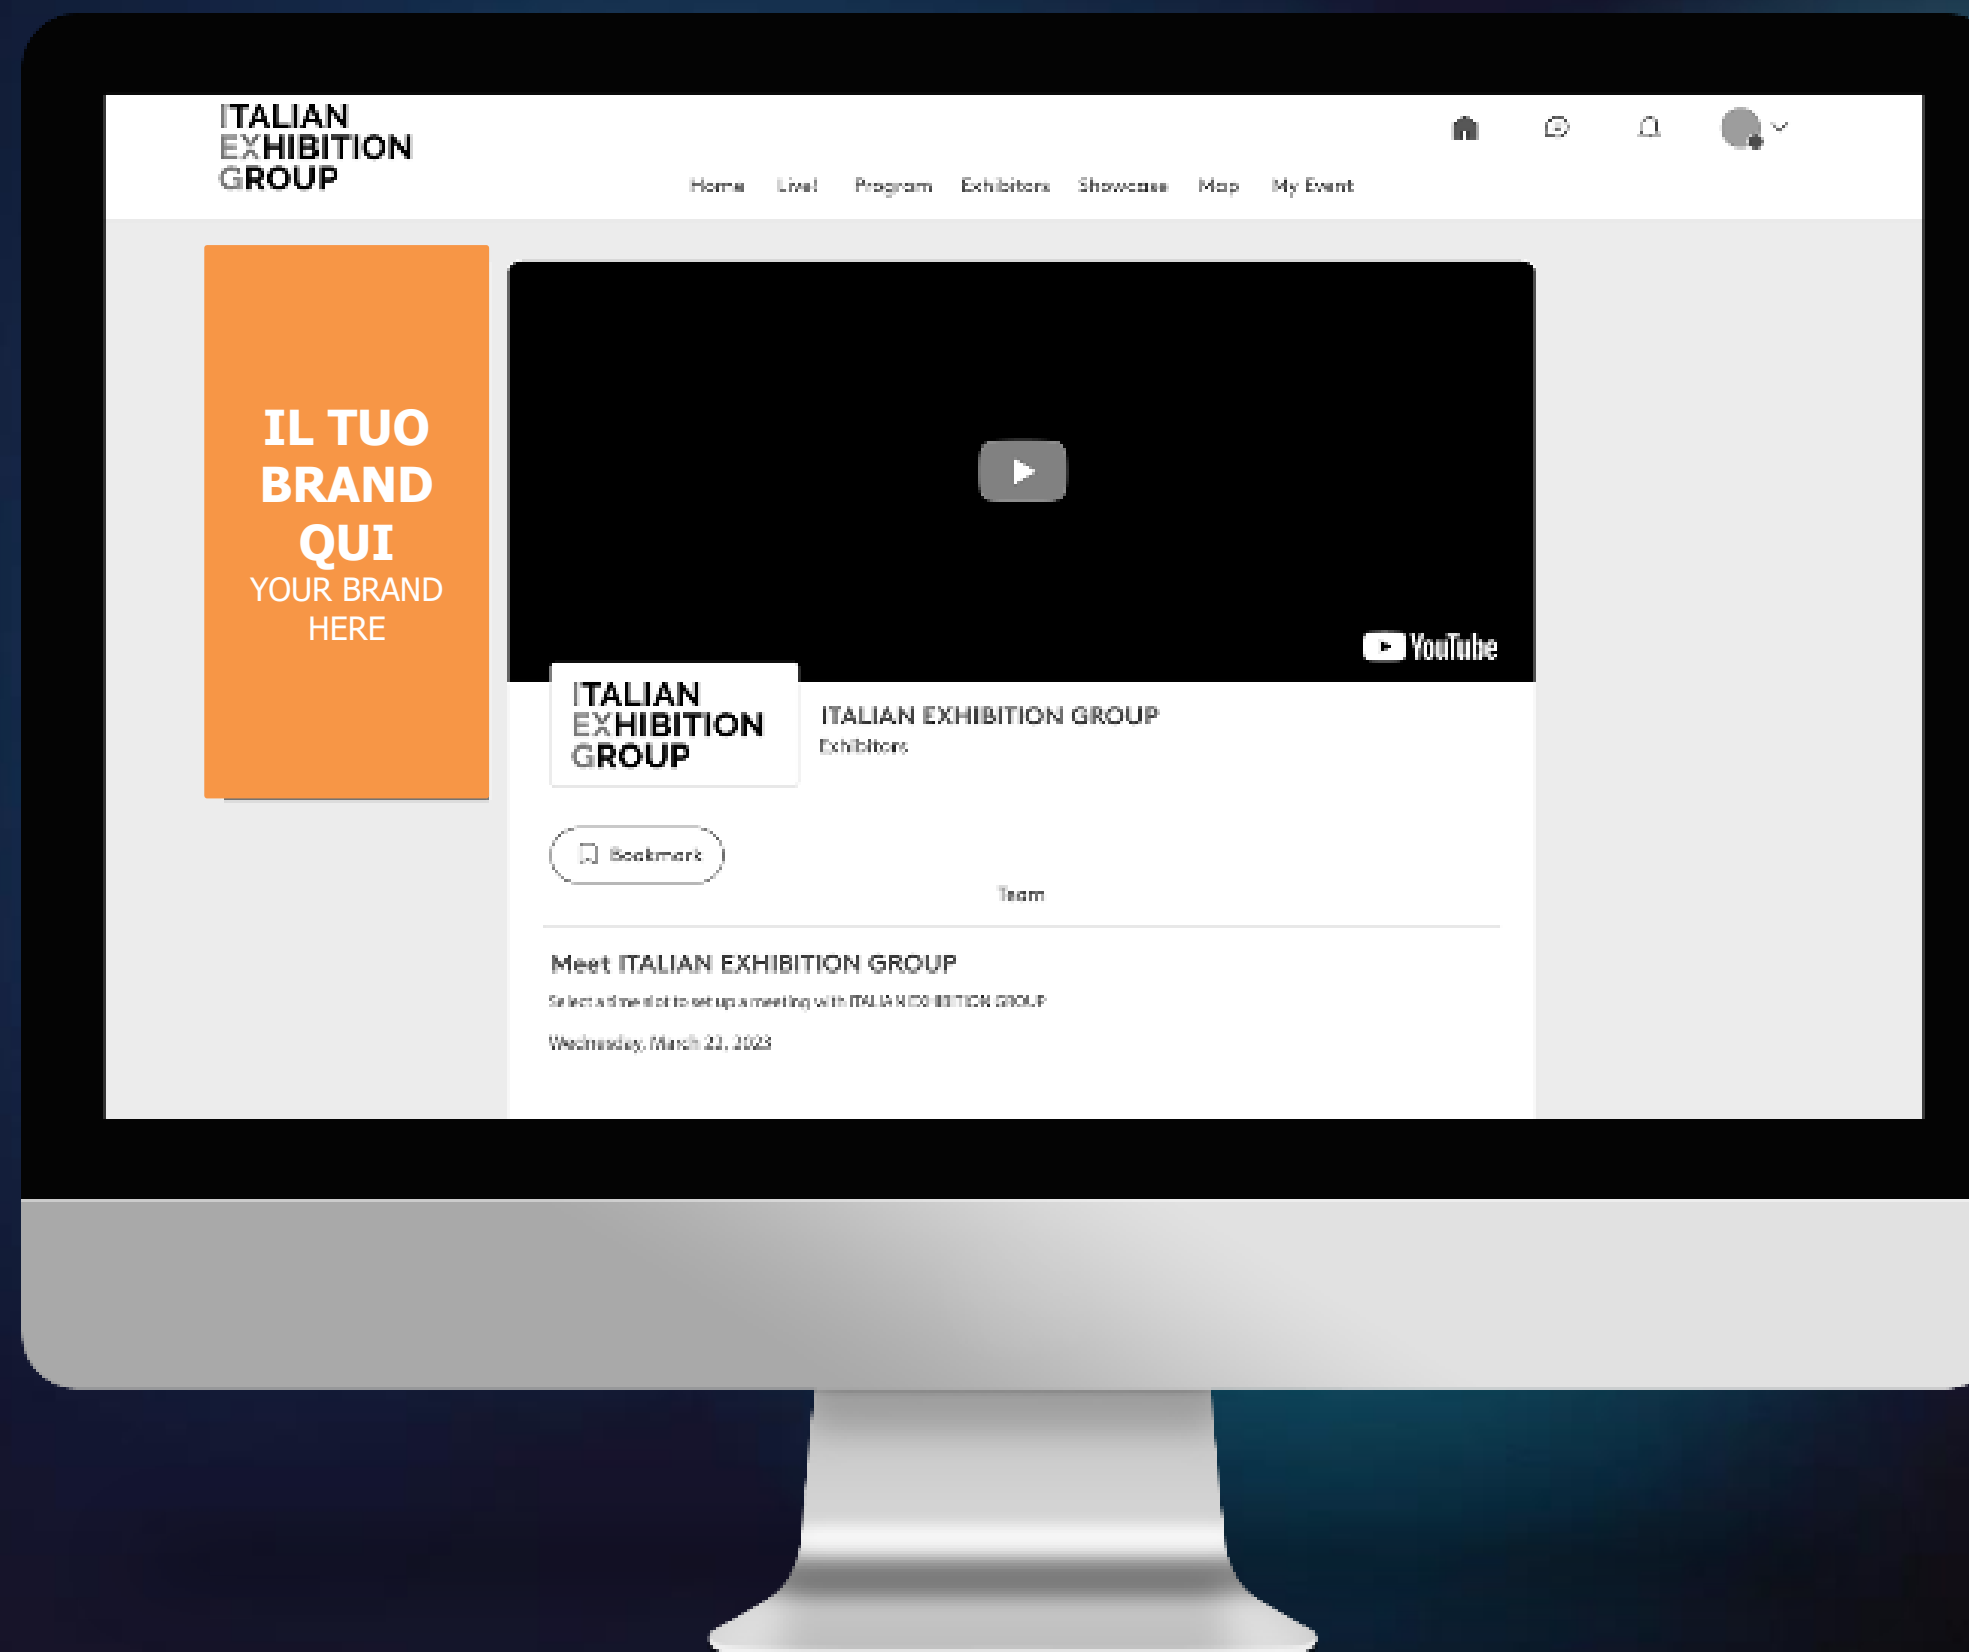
ITALIAN EXHIBITION GROUP

Home Live! Program Exhibitors Showcase Map My Event

IL TUO BRAND QUI
YOUR BRAND HERE

YouTube

ITALIAN EXHIBITION GROUP

ITALIAN EXHIBITION GROUP
Exhibitors

Bookmark

Team

Meet ITALIAN EXHIBITION GROUP

Select a time slot to set up a meeting with ITALIAN EXHIBITION GROUP

Wednesday, March 22, 2023